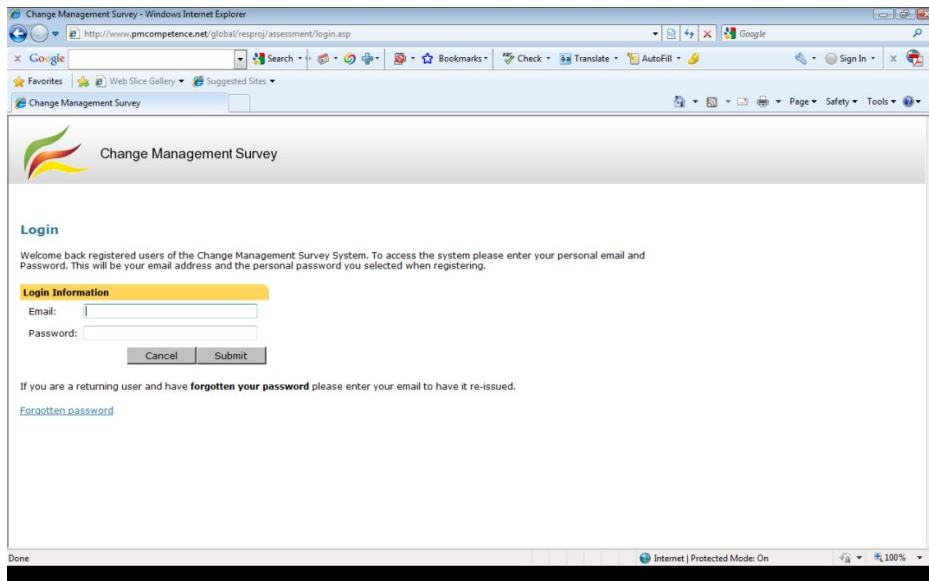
Change Management Survey - Windows Internet Explorer

http://www.pmcompetence.net/global/resproj/assessment/login.asp

Google

X Google Search Bookmarks Check Translate AutoFill Sign In

Favorites Web Slice Gallery Suggested Sites

Change Management Survey

Page Safety Tools

Change Management Survey

Login

Welcome back registered users of the Change Management Survey System. To access the system please enter your personal email and Password. This will be your email address and the personal password you selected when registering.

Login Information

Email:

Password:

Cancel Submit

If you are a returning user and have **forgotten your password** please enter your email to have it re-issued.

Forgotten password

Done

Internet | Protected Mode: On

100%